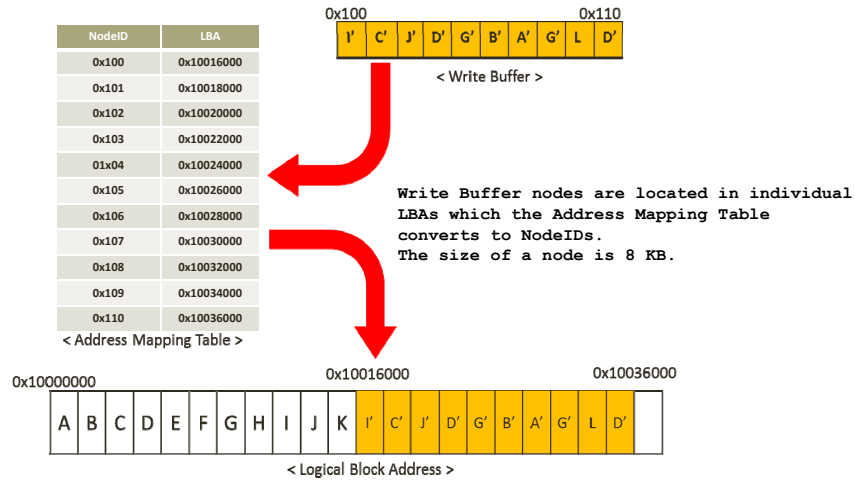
| NodeID | LBA |
|---|---|
| 0x100 | 0x10016000 |
| 0x101 | 0x10018000 |
| 0x102 | 0x10020000 |
| 0x103 | 0x10022000 |
| 01x04 | 0x10024000 |
| 0x105 | 0x10026000 |
| 0x106 | 0x10028000 |
| 0x107 | 0x10030000 |
| 0x108 | 0x10032000 |
| 0x109 | 0x10034000 |
| 0x110 | 0x10036000 |

< Address Mapping Table >

0x100 0x110

I' C' J' D' G' B' A' G' L D'

< Write Buffer >

Write Buffer nodes are located in individual LBAs which the Address Mapping Table converts to NodeIDs.
The size of a node is 8 KB.

0x10000000 0x10016000 0x10036000

A B C D E F G H I J K I' C' J' D' G' B' A' G' L D'

< Logical Block Address >